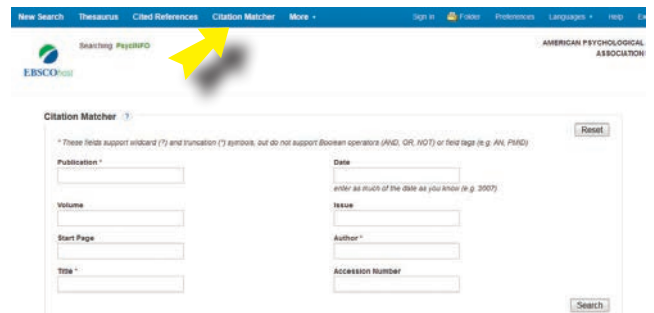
New Search Thesaurus Cited References Citation Matcher More ▾ Sign in Folder Preferences Languages ▾ Help Ex

EBSCOhost

Searching: PsycINFO

AMERICAN PSYCHOLOGICAL ASSOCIATION

Citation Matcher ?

Reset

* These fields support wildcard (?) and truncation (*) symbols, but do not support Boolean operators (AND, OR, NOT) or field tags (e.g. AN, PMID)

Publication *

Date

enter as much of the date as you know (e.g. 2007)

Volume

Issue

Start Page

Author *

Title *

Accession Number

Search